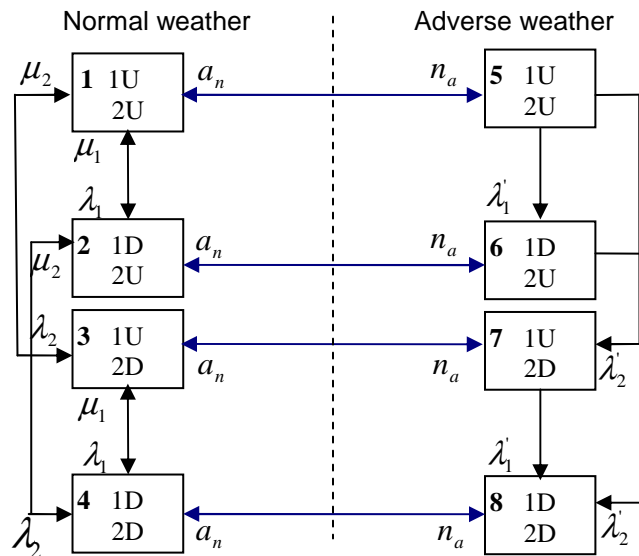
Normal weather

Adverse weather

$\mu_2$

**1** 1U 2U

$a_n$

$n_a$

**5** 1U 2U

$\mu_1$

$\lambda_1$

$\lambda_1'$

**2** 1D 2U

$a_n$

$n_a$

**6** 1D 2U

$\mu_2$

$\lambda_2$

**3** 1U 2D

$a_n$

$n_a$

**7** 1U 2D

$\lambda_2'$

$\mu_1$

$\lambda_1$

$\lambda_1'$

**4** 1D 2D

$a_n$

$n_a$

**8** 1D 2D

$\lambda_2$

$\lambda_2'$